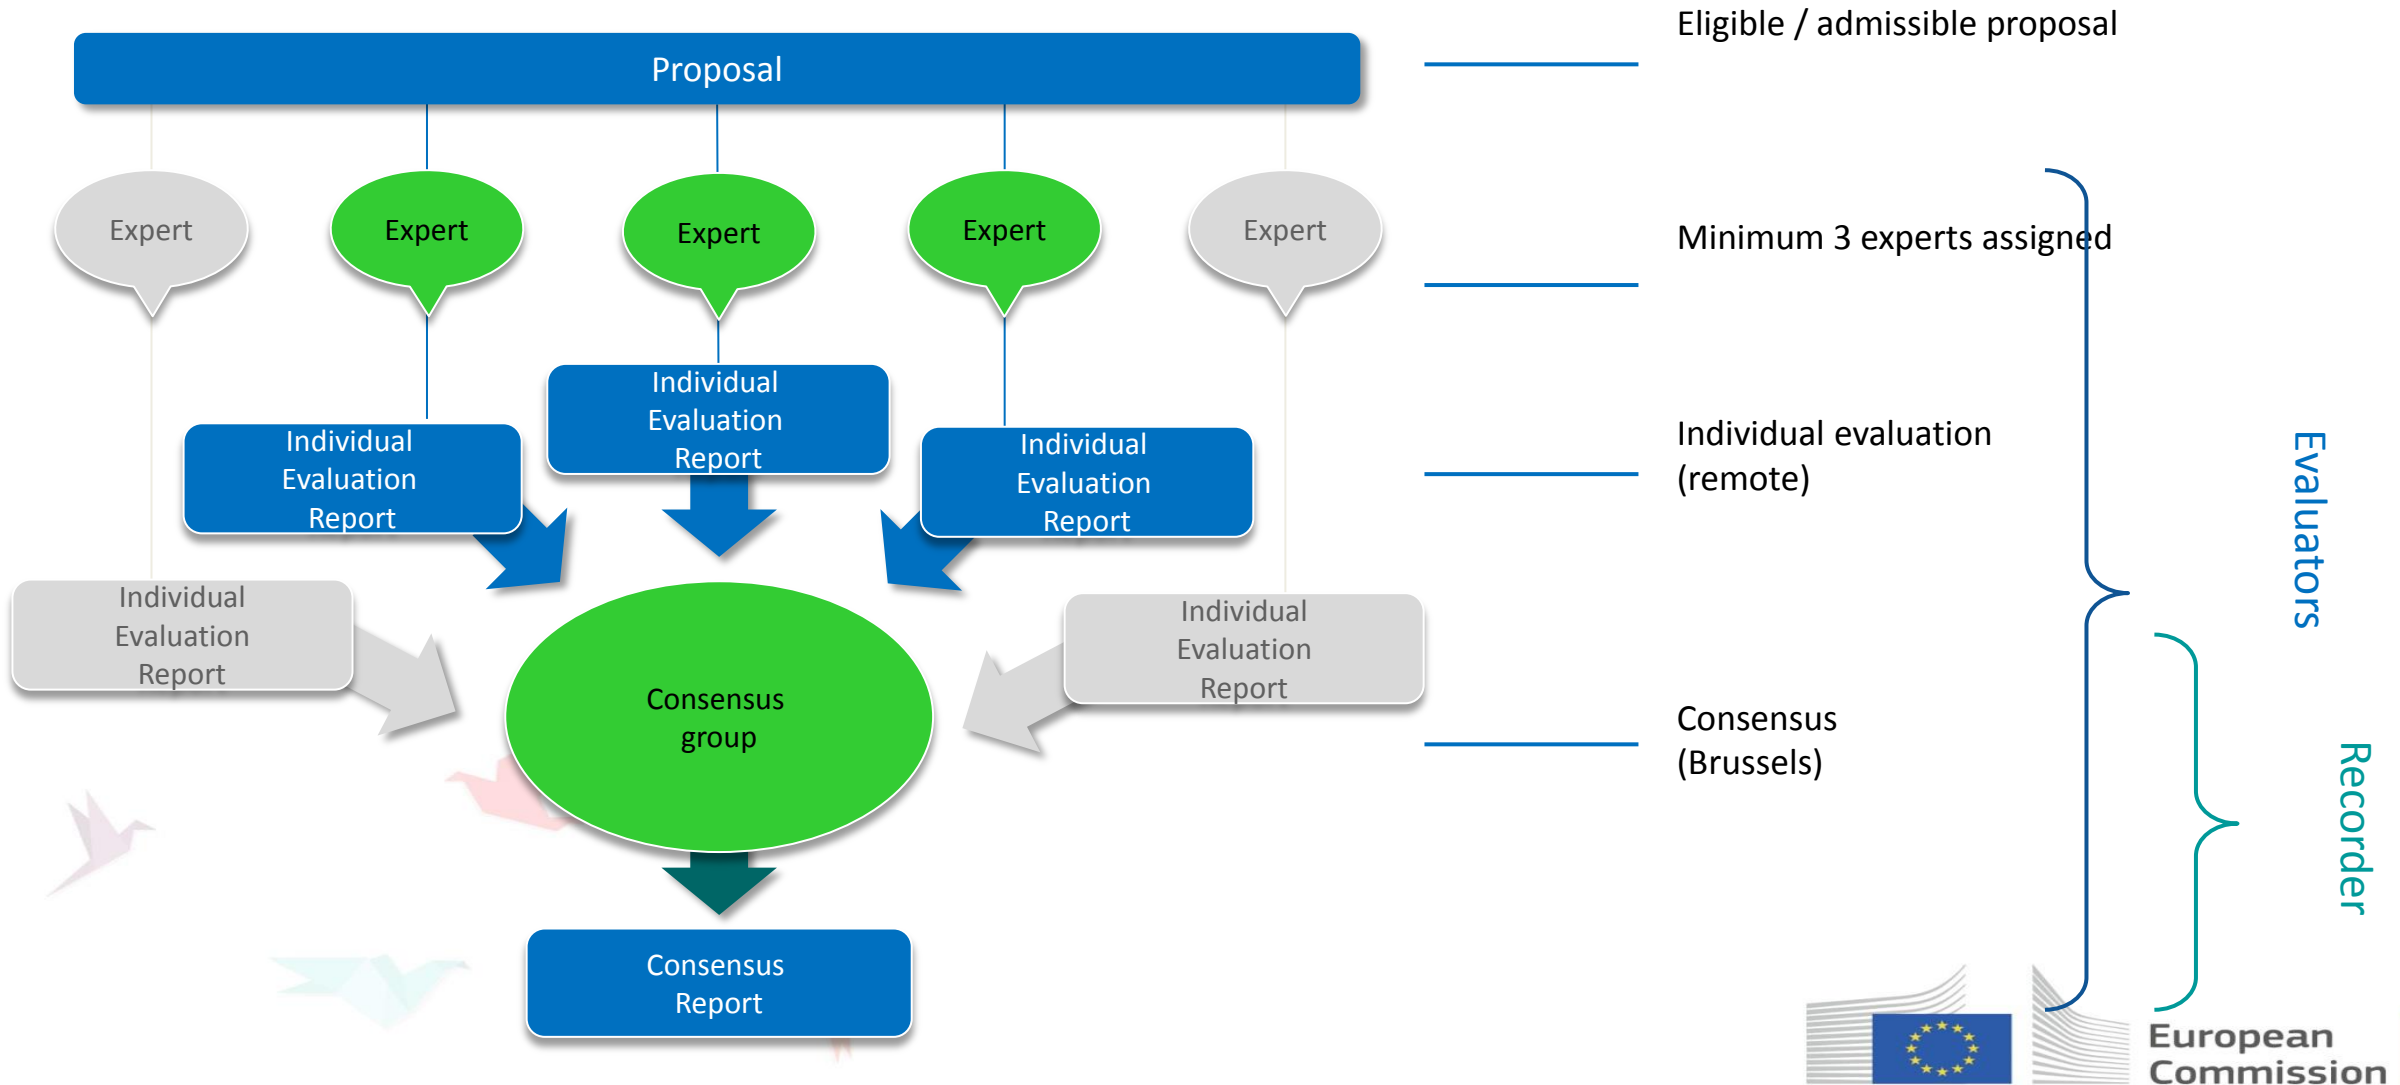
Proposal

Expert

Expert

Expert

Expert

Expert

Individual Evaluation Report

Individual Evaluation Report

Individual Evaluation Report

Individual Evaluation Report

Individual Evaluation Report

Consensus group

Consensus Report

Eligible / admissible proposal

Minimum 3 experts assigned

Individual evaluation (remote)

Consensus (Brussels)

Evaluators

Recorder

European Commission